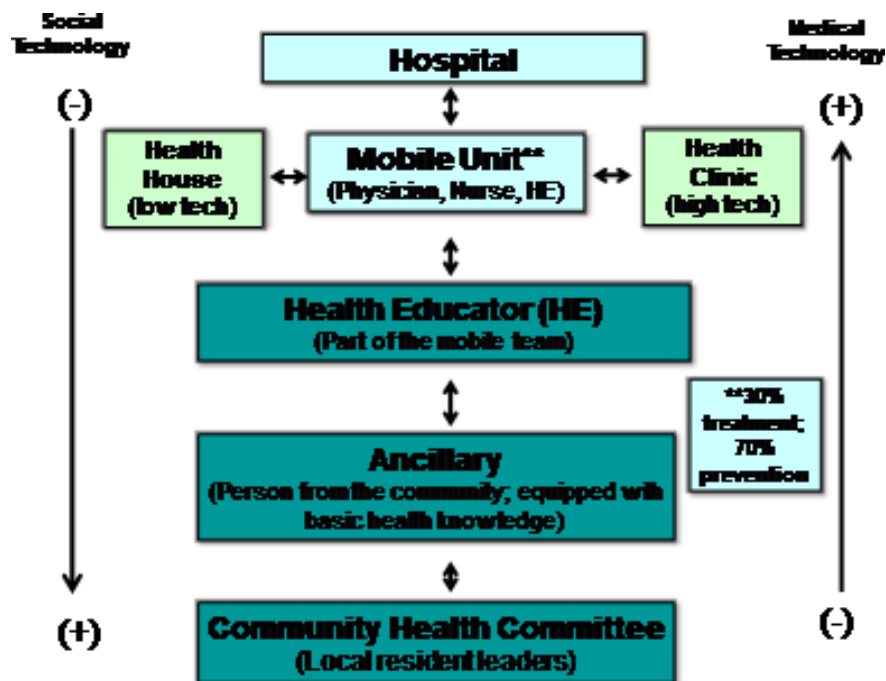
Social Technology

Hospital

Medical Technology

(-)

(+)

Health House (low tech)

Mobile Unit** (Physician, Nurse, HE)

Health Clinic (high tech)

Health Educator (HE) (Part of the mobile team)

**30% treatment; 70% prevention

Ancillary (Person from the community; equipped with basic health knowledge)

(+)

Community Health Committee (Local resident leaders)

(-)